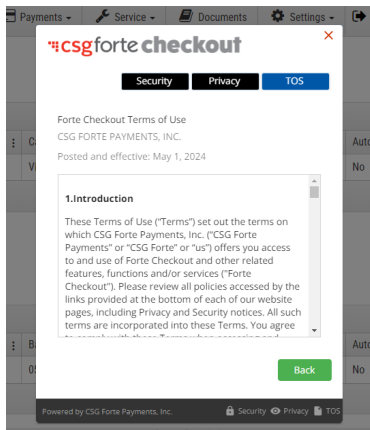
Payments ▾ Service ▾ Documents Settings ▾

csg forte checkout

Security Privacy TOS

Forte Checkout Terms of Use
CSG FORTE PAYMENTS, INC.
Posted and effective: May 1, 2024

1.Introduction

These Terms of Use ("Terms") set out the terms on which CSG Forte Payments, Inc. ("CSG Forte Payments" or "CSG Forte" or "us") offers you access to and use of Forte Checkout and other related features, functions and/or services ("Forte Checkout"). Please review all policies accessed by the links provided at the bottom of each of our website pages, including Privacy and Security notices. All such terms are incorporated into these Terms. You agree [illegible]

Back

Powered by CSG Forte Payments, Inc.  Security  Privacy  TOS

Aut
No
Aut
No